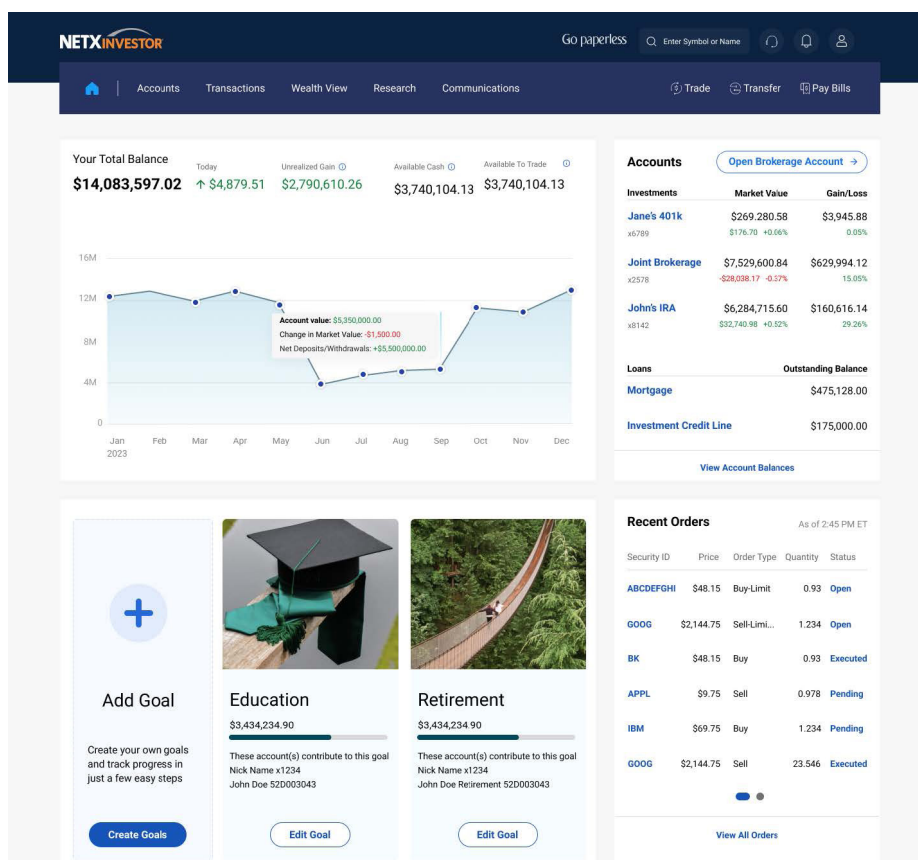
NETXINVESTOR

Go paperless
Enter Symbol or Name

Accounts
Transactions
Wealth View
Research
Communications
Trade
Transfer
Pay Bills

Your Total Balance
$14,083,597.02
Today
↑ $4,879.51
Unrealized Gain
$2,790,610.26
Available Cash
$3,740,104.13
Available To Trade
$3,740,104.13

16M
12M
8M
4M
0
Jan 2023
Feb
Mar
Apr
May
Jun
Jul
Aug
Sep
Oct
Nov
Dec

Account value: $5,350,000.00
Change in Market Value: -$1,500.00
Net Deposits/Withdrawals: +$5,500,000.00

Accounts
Open Brokerage Account →

| Investments | Market Value | Gain/Loss |
|---|---|---|
| Jane's 401k x6789 | $269.280.58 $176.70 +0.06% | $3,945.88 0.05% |
| Joint Brokerage x2578 | $7,529,600.84 -$28,038.17 -0.57% | $629,994.12 15.05% |
| John's IRA x8142 | $6,284,715.60 $32,740.98 +0.52% | $160,616.14 29.26% |

| Loans | Outstanding Balance |
|---|---|
| Mortgage | $475,128.00 |
| Investment Credit Line | $175,000.00 |

View Account Balances

Add Goal
Create your own goals and track progress in just a few easy steps
Create Goals

Education
$3,434,234.90
These account(s) contribute to this goal
Nick Name x1234
John Doe 52D003043
Edit Goal

Retirement
$3,434,234.90
These account(s) contribute to this goal
Nick Name x1234
John Doe Retirement 52D003043
Edit Goal

Recent Orders
As of 2:45 PM ET

| Security ID | Price | Order Type | Quantity | Status |
|---|---|---|---|---|
| ABCDEFGHI | $48.15 | Buy-Limit | 0.93 | Open |
| GOOG | $2,144.75 | Sell-Limi... | 1.234 | Open |
| BK | $48.15 | Buy | 0.93 | Executed |
| APPL | $9.75 | Sell | 0.978 | Pending |
| IBM | $69.75 | Buy | 1.234 | Pending |
| GOOG | $2,144.75 | Sell | 23.546 | Executed |

View All Orders